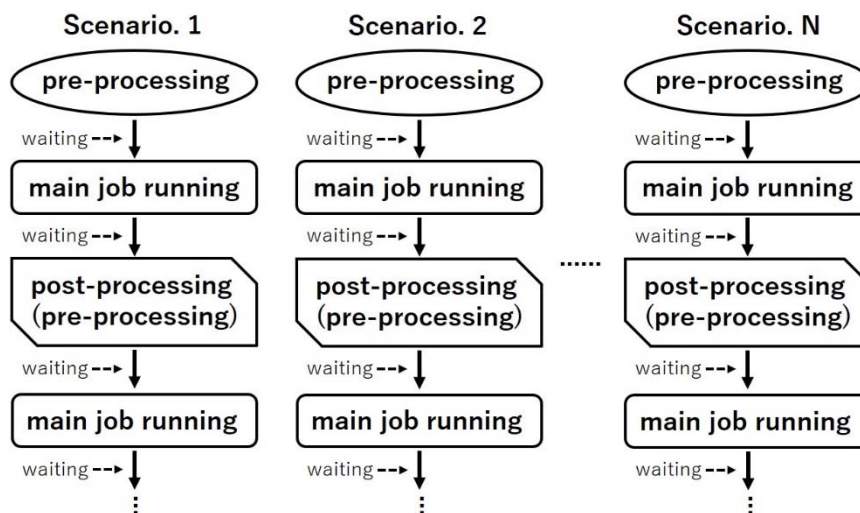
Scenario. 1

pre-processing

waiting

main job running

waiting

post-processing (pre-processing)

waiting

main job running

waiting

⋮

Scenario. 2

pre-processing

waiting

main job running

waiting

post-processing (pre-processing)

waiting

main job running

waiting

⋮

......

Scenario. N

pre-processing

waiting

main job running

waiting

post-processing (pre-processing)

waiting

main job running

waiting

⋮